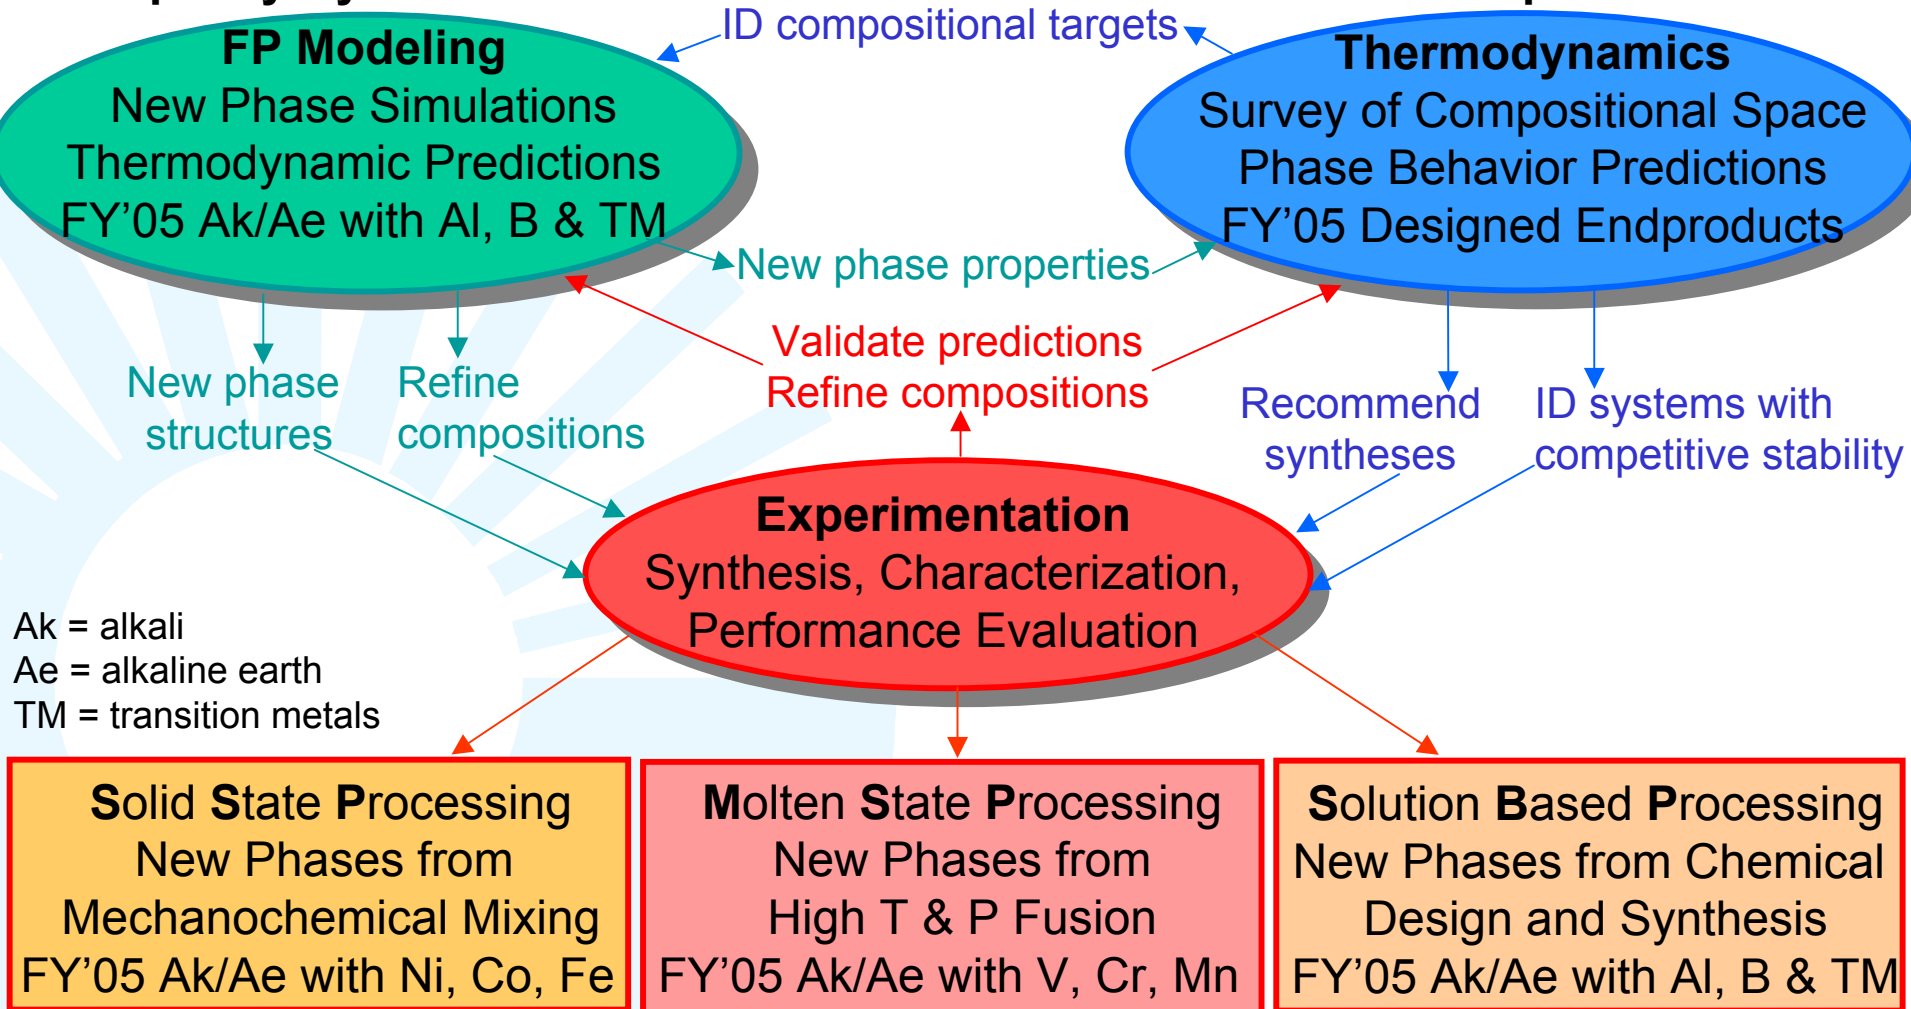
FP Modeling
New Phase Simulations
Thermodynamic Predictions
FY’05 Ak/Ae with Al, B & TM

ID compositional targets

Thermodynamics
Survey of Compositional Space
Phase Behavior Predictions
FY’05 Designed Endproducts

New phase properties

New phase structures

Refine compositions

Validate predictions
Refine compositions

Recommend syntheses

ID systems with competitive stability

Experimentation
Synthesis, Characterization,
Performance Evaluation

Ak = alkali
Ae = alkaline earth
TM = transition metals

Solid State Processing
New Phases from
Mechanochemical Mixing
FY’05 Ak/Ae with Ni, Co, Fe

Molten State Processing
New Phases from
High T & P Fusion
FY’05 Ak/Ae with V, Cr, Mn

Solution Based Processing
New Phases from Chemical
Design and Synthesis
FY’05 Ak/Ae with Al, B & TM